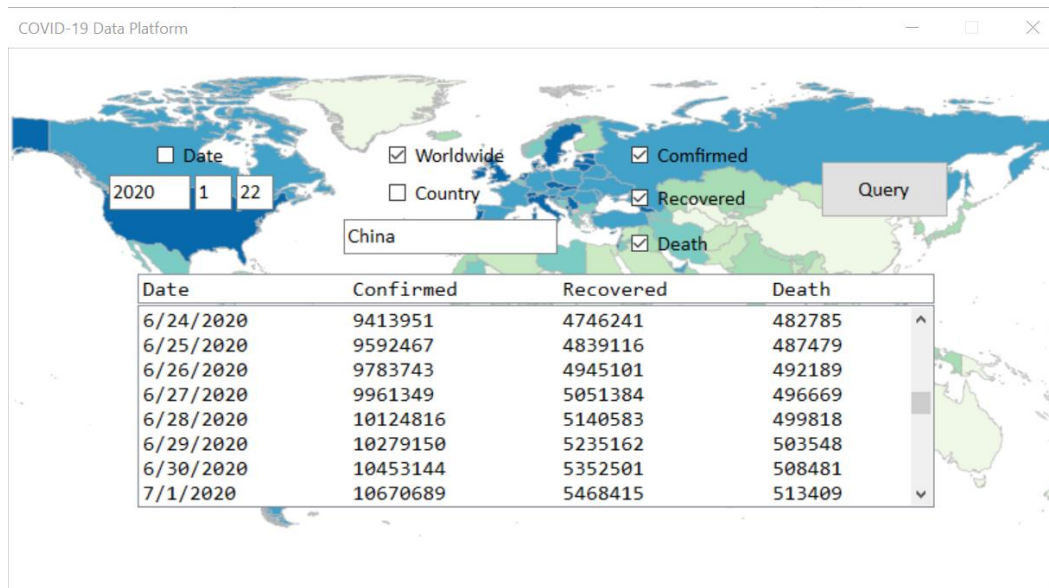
COVID-19 Data Platform

Date

2020 1 22

Worldwide

Country

China

Confirmed

Recovered

Death

Query

| Date | Confirmed | Recovered | Death |
|---|---|---|---|
| 6/24/2020 | 9413951 | 4746241 | 482785 |
| 6/25/2020 | 9592467 | 4839116 | 487479 |
| 6/26/2020 | 9783743 | 4945101 | 492189 |
| 6/27/2020 | 9961349 | 5051384 | 496669 |
| 6/28/2020 | 10124816 | 5140583 | 499818 |
| 6/29/2020 | 10279150 | 5235162 | 503548 |
| 6/30/2020 | 10453144 | 5352501 | 508481 |
| 7/1/2020 | 10670689 | 5468415 | 513409 |